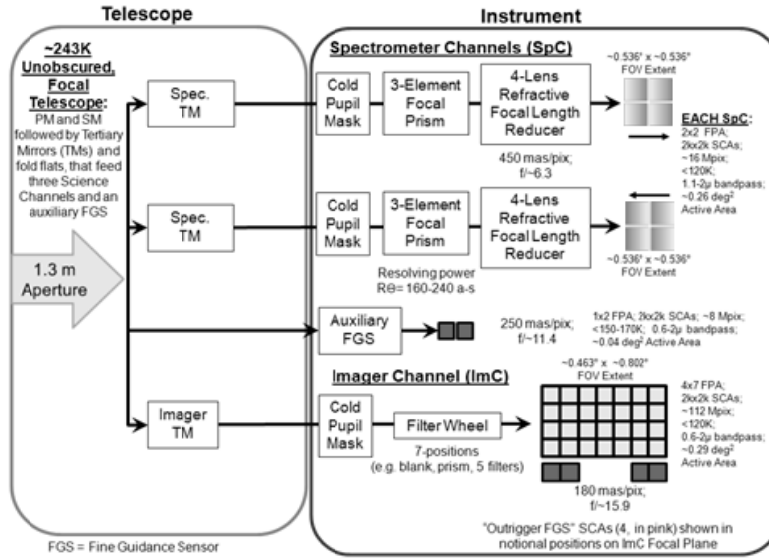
Telescope

Instrument

~243K Unobscured, Focal Telescope: PM and SM followed by Tertiary Mirrors (TMs) and fold flats, that feed three Science Channels and an auxiliary FGS

1.3 m Aperture

Spec. TM

Spec. TM

Imager TM

Spectrometer Channels (SpC)

Cold Pupil Mask

3-Element Focal Prism

4-Lens Refractive Focal Length Reducer

~0.536° x ~0.536° FOV Extent

EACH SpC: 2x2 FPA; 2kx2k SCAs; ~16 Mpix; <120K; 1.1-2μ bandpass; ~0.26 deg² Active Area

450 mas/pix; f/~6.3

Cold Pupil Mask

3-Element Focal Prism

4-Lens Refractive Focal Length Reducer

Resolving power Rθ= 160-240 a-s

~0.536° x ~0.536° FOV Extent

Auxiliary FGS

250 mas/pix; f/~11.4

1x2 FPA; 2kx2k SCAs; ~8 Mpix; <150-170K; 0.6-2μ bandpass; ~0.04 deg² Active Area

Imager Channel (ImC)

~0.463° x ~0.802° FOV Extent

Cold Pupil Mask

Filter Wheel

7-positions (e.g. blank, prism, 5 filters)

4x7 FPA; 2kx2k SCAs; ~112 Mpix; <120K; 0.6-2μ bandpass; ~0.29 deg² Active Area

180 mas/pix; f/~15.9

"Outrigger FGS" SCAs (4, in pink) shown in notional positions on ImC Focal Plane

FGS = Fine Guidance Sensor